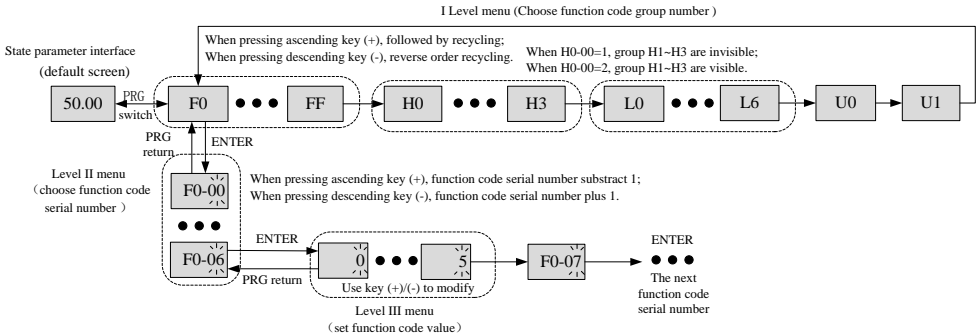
I Level menu (Choose function code group number )

State parameter interface

(default screen)

When pressing ascending key (+), followed by recycling;
When pressing descending key (-), reverse order recycling.

When H0-00=1, group H1~H3 are invisible;
When H0-00=2, group H1~H3 are visible.

50.00

PRG switch

F0 ● ● ● FF

H0 ● ● ● H3

L0 ● ● ● L6

U0

U1

PRG return

ENTER

Level II menu (choose function code serial number )

F0-00

● ● ●

F0-06

When pressing ascending key (+), function code serial number substract 1;
When pressing descending key (-), function code serial number plus 1.

ENTER

PRG return

0 ● ● ● 5

Use key (+)/(-) to modify

F0-07

ENTER

● ● ●

The next function code serial number

Level III menu (set function code value)